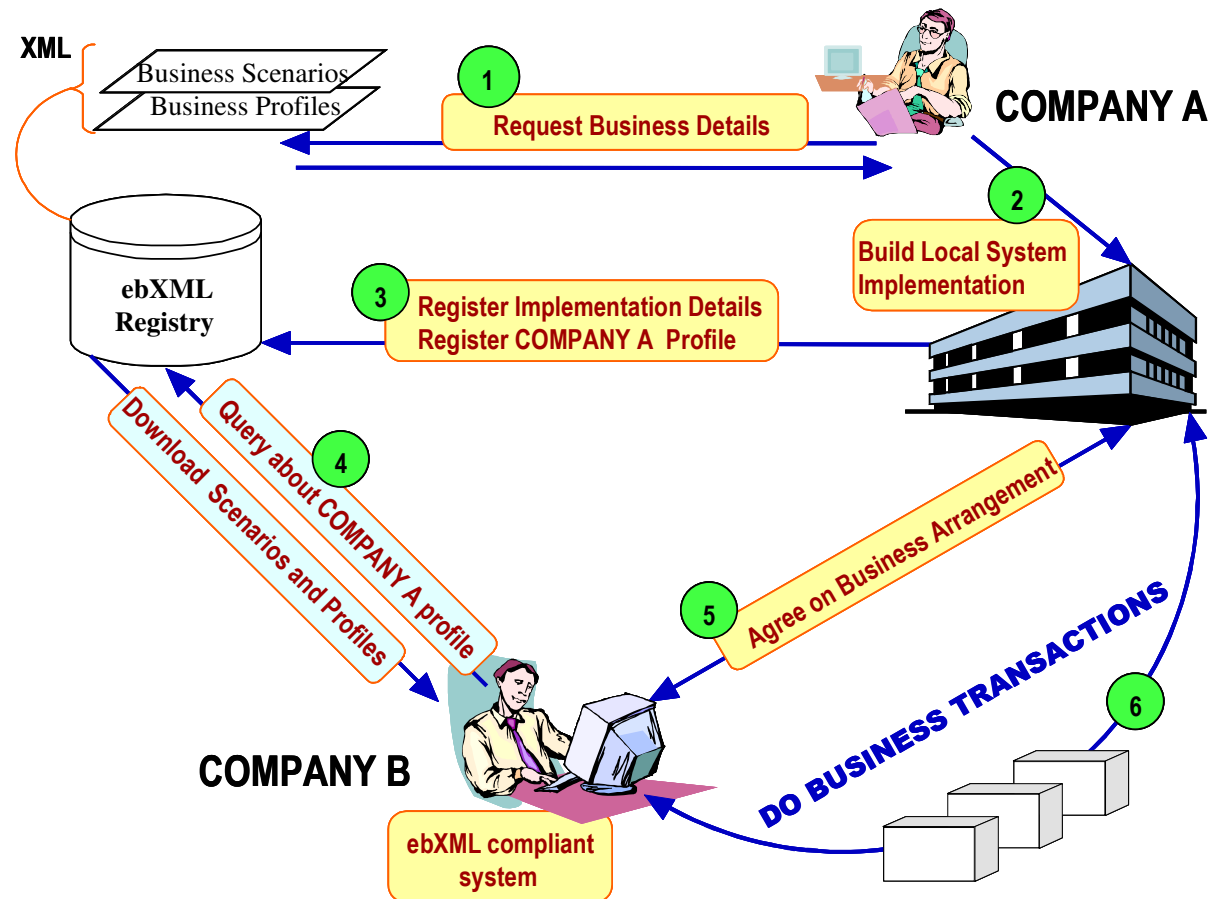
XML

Business Scenarios
Business Profiles

1
Request Business Details

COMPANY A

2
Build Local System Implementation

ebXML Registry

3
Register Implementation Details
Register COMPANY A Profile

Download Scenarios and Profiles

Query about COMPANY A profile

4

Agree on Business Arrangement

5

DO BUSINESS TRANSACTIONS

6

COMPANY B

ebXML compliant system